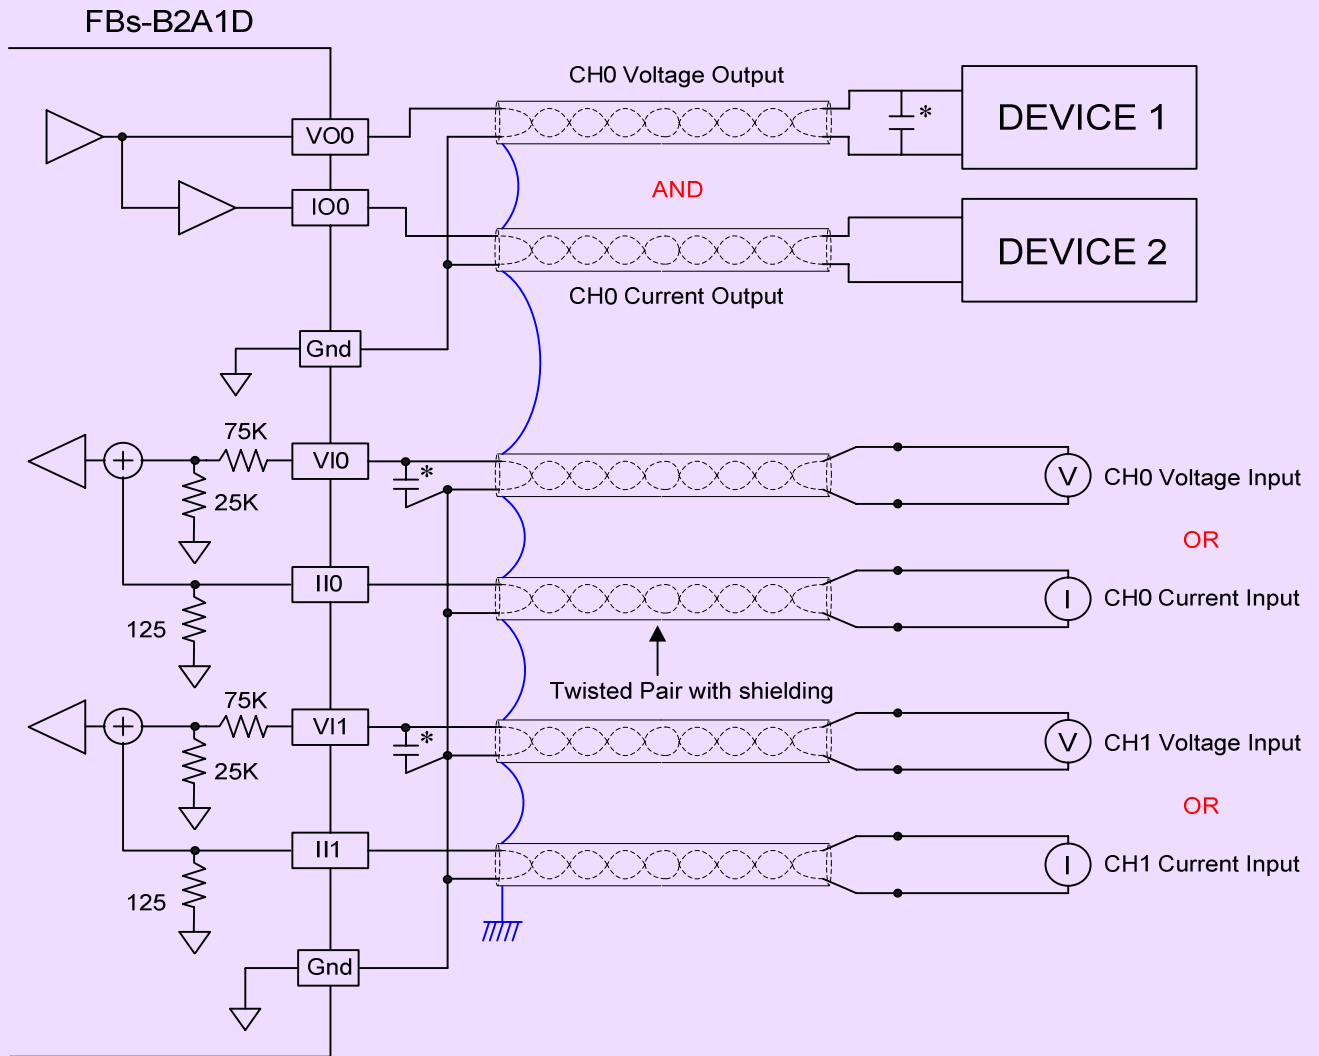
FBs-B2A1D

CH0 Voltage Output

VO0

*

DEVICE 1

IO0

AND

DEVICE 2

CH0 Current Output

Gnd

75K

VI0

*

V

CH0 Voltage Input

25K

OR

II0

I

CH0 Current Input

125

Twisted Pair with shielding

75K

VI1

*

V

CH1 Voltage Input

25K

OR

II1

I

CH1 Current Input

125

Gnd